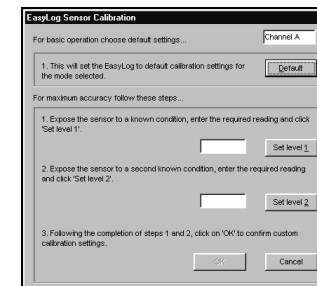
EasyLog Sensor Calibration

For basic operation choose default settings...

Channel A

1. This will set the EasyLog to default calibration settings for the mode selected.

Default

For maximum accuracy follow these steps...

1. Expose the sensor to a known condition, enter the required reading and click 'Set level 1'.

Set level 1

2. Expose the sensor to a second known condition, enter the required reading and click 'Set level 2'.

Set level 2

3. Following the completion of steps 1 and 2, click on 'OK' to confirm custom calibration settings.

OK

Cancel